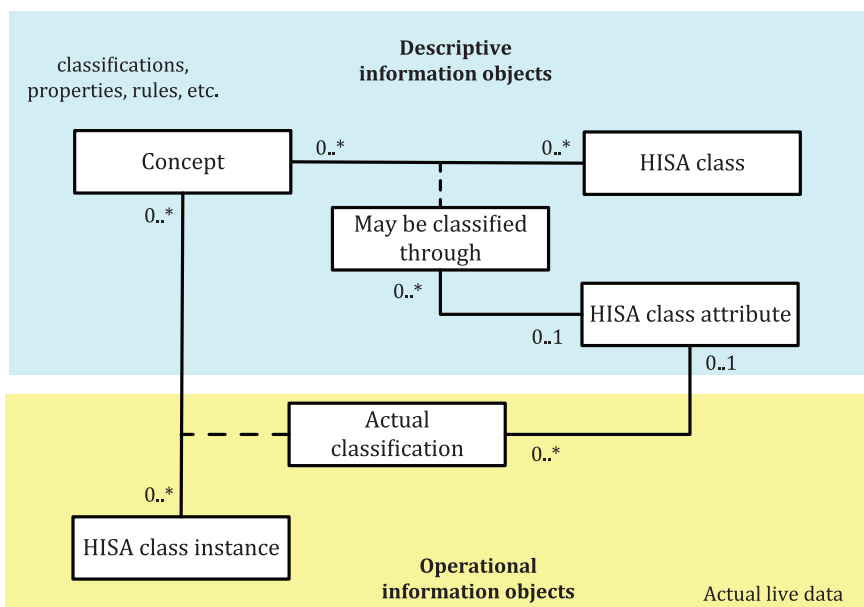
Descriptive information objects

classifications, properties, rules, etc.

Concept

0..*

0..*

HISA class

0..*

May be classified through

0..*

HISA class attribute

0..1

0..1

Actual classification

0..*

0..*

HISA class instance

Operational information objects

Actual live data